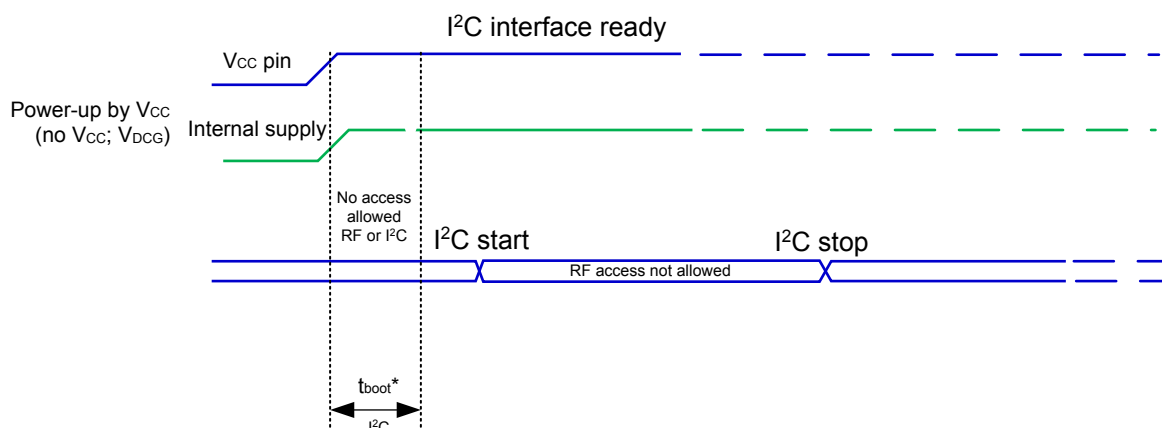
$I^2C$ interface ready

$V_{CC}$ pin

Power-up by $V_{CC}$ (no $V_{CC}$; $V_{DCG}$)

Internal supply

No access allowed RF or $I^2C$

$I^2C$ start

$I^2C$ stop

RF access not allowed

$t_{boot}$*

$I^2C$